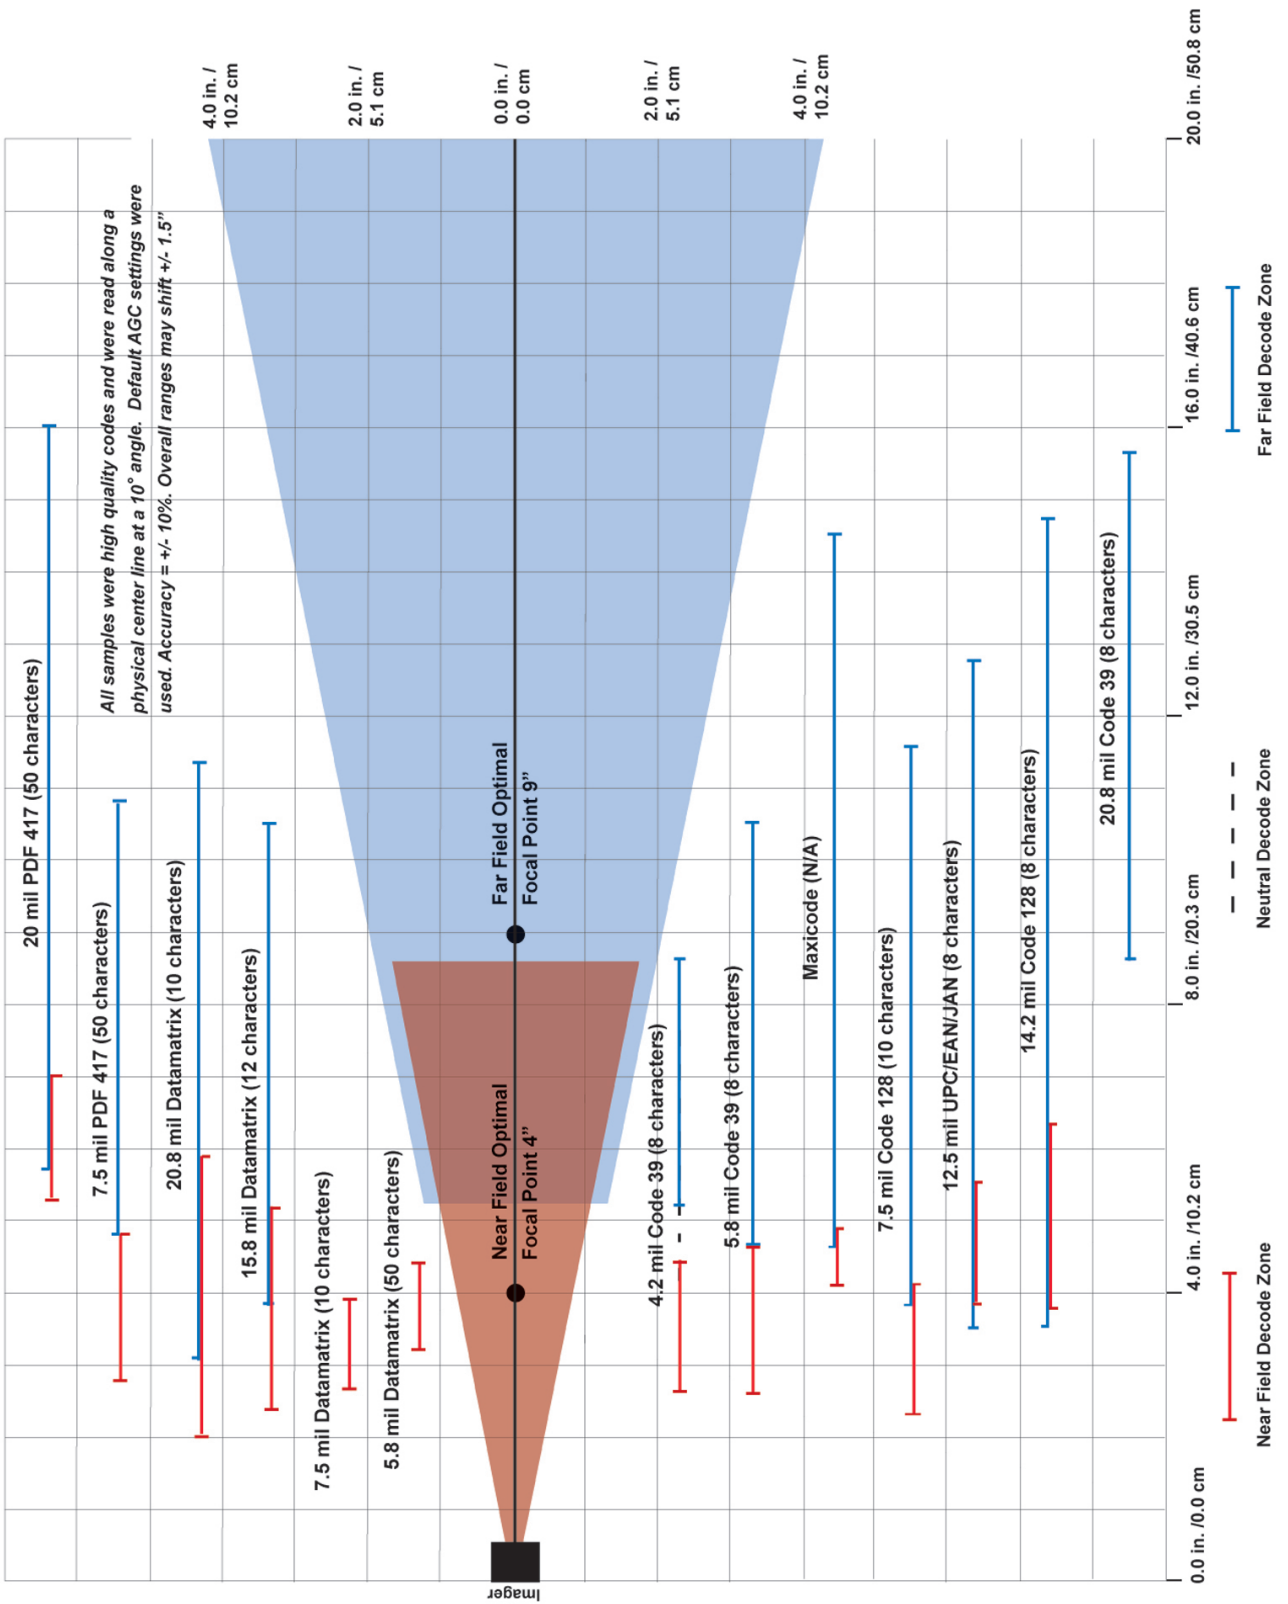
4.0 in. / 10.2 cm

2.0 in. / 5.1 cm

0.0 in. / 0.0 cm

2.0 in. / 5.1 cm

4.0 in. / 10.2 cm

20.0 in. /50.8 cm

16.0 in. /40.6 cm

12.0 in. /30.5 cm

8.0 in. /20.3 cm

4.0 in. /10.2 cm

0.0 in. /0.0 cm

Far Field Decode Zone

Neutral Decode Zone

Near Field Decode Zone

All samples were high quality codes and were read along a physical center line at a 10° angle. Default AGC settings were used. Accuracy = +/- 10%. Overall ranges may shift +/- 1.5"

20 mil PDF 417 (50 characters)

7.5 mil PDF 417 (50 characters)

20.8 mil Datamatrix (10 characters)

15.8 mil Datamatrix (12 characters)

7.5 mil Datamatrix (10 characters)

5.8 mil Datamatrix (50 characters)

Far Field Optimal Focal Point 9"

Near Field Optimal Focal Point 4"

4.2 mil Code 39 (8 characters)

5.8 mil Code 39 (8 characters)

Maxicode (N/A)

7.5 mil Code 128 (10 characters)

12.5 mil UPC/EAN/JAN (8 characters)

14.2 mil Code 128 (8 characters)

20.8 mil Code 39 (8 characters)

Imager